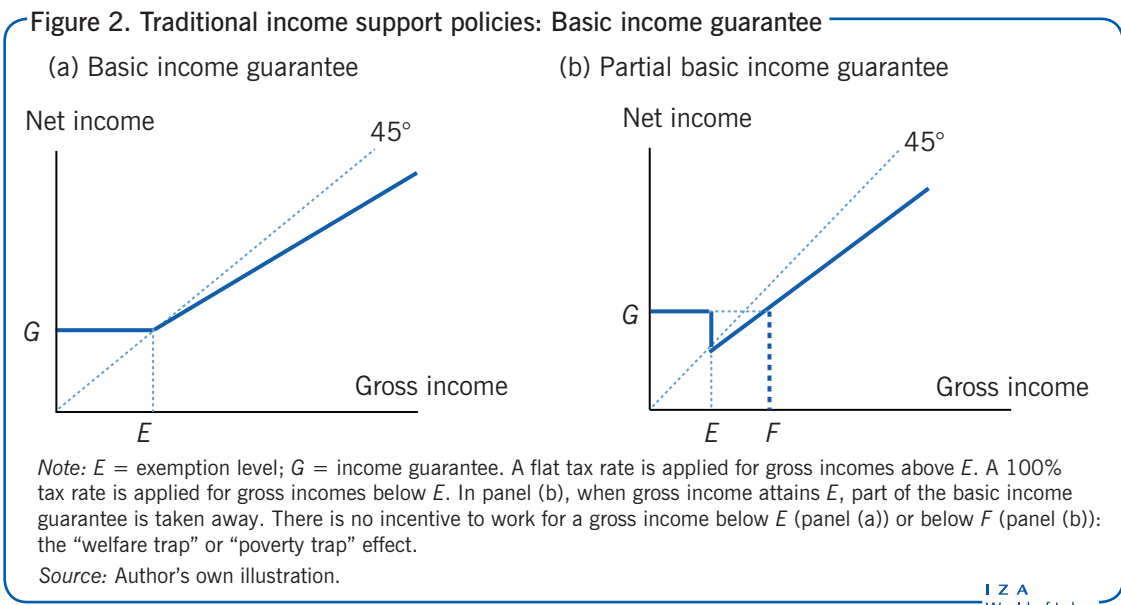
Figure 2. Traditional income support policies: Basic income guarantee

(a) Basic income guarantee

Net income

45°

G

Gross income

E

(b) Partial basic income guarantee

Net income

45°

G

Gross income

E F

Note: E = exemption level; G = income guarantee. A flat tax rate is applied for gross incomes above E. A 100% tax rate is applied for gross incomes below E. In panel (b), when gross income attains E, part of the basic income guarantee is taken away. There is no incentive to work for a gross income below E (panel (a)) or below F (panel (b)): the "welfare trap" or "poverty trap" effect.

Source: Author's own illustration.

I Z A
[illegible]